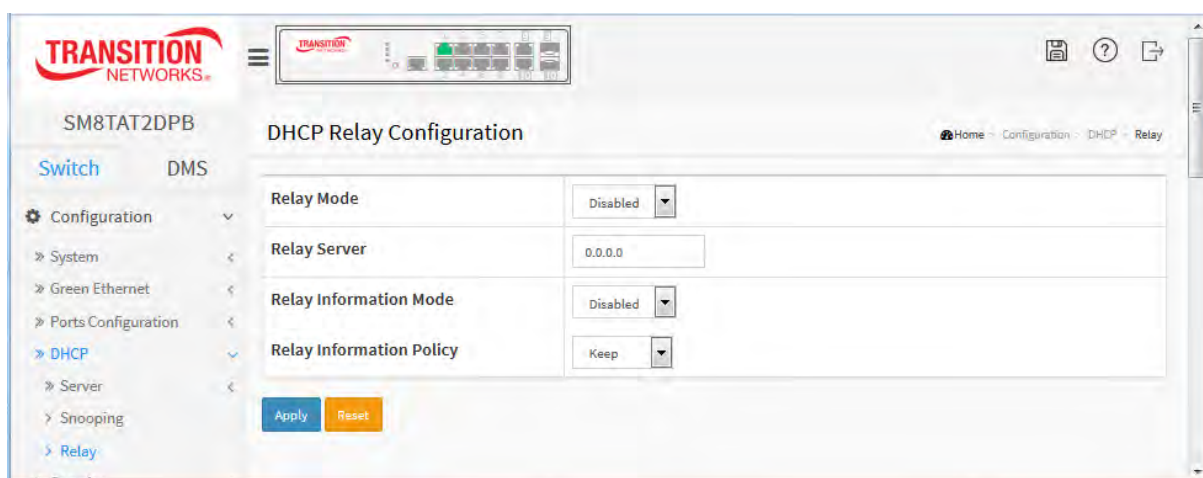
TRANSITION NETWORKS.

SM8TAT2DPB

Switch DMS

Configuration

» System

» Green Ethernet

» Ports Configuration

» DHCP

» Server

> Snooping

> Relay

DHCP Relay Configuration

Home > Configuration > DHCP > Relay

| | |
|---|---|
| Relay Mode | Disabled |
| Relay Server | 0.0.0.0 |
| Relay Information Mode | Disabled |
| Relay Information Policy | Keep |

Apply Reset